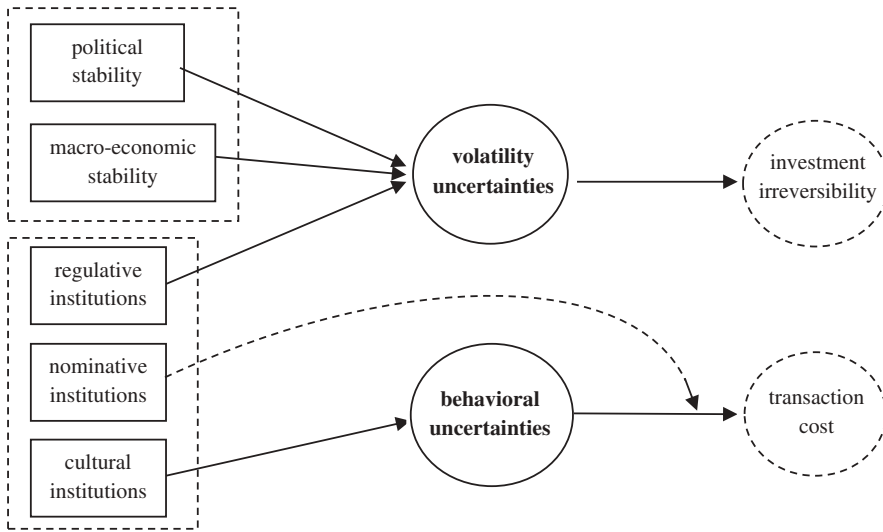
political stability

macro-economic stability

regulative institutions

nominative institutions

cultural institutions

volatility uncertainties

behavioral uncertainties

investment irreversibility

transaction cost